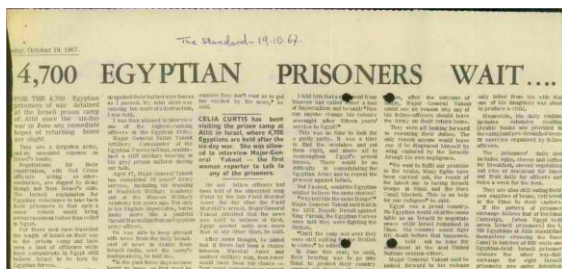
The Standard - 19.10.67

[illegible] October 19, 1967

4,700 EGYPTIAN PRISONERS WAIT....

CELIA CURTIS has been visiting the prison camp of Atlit in Israel, where 4,700 Egyptians are kept after the six-day war. She was allowed to interview Major-General Yakout — the first woman reporter to talk to any of the prisoners.

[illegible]